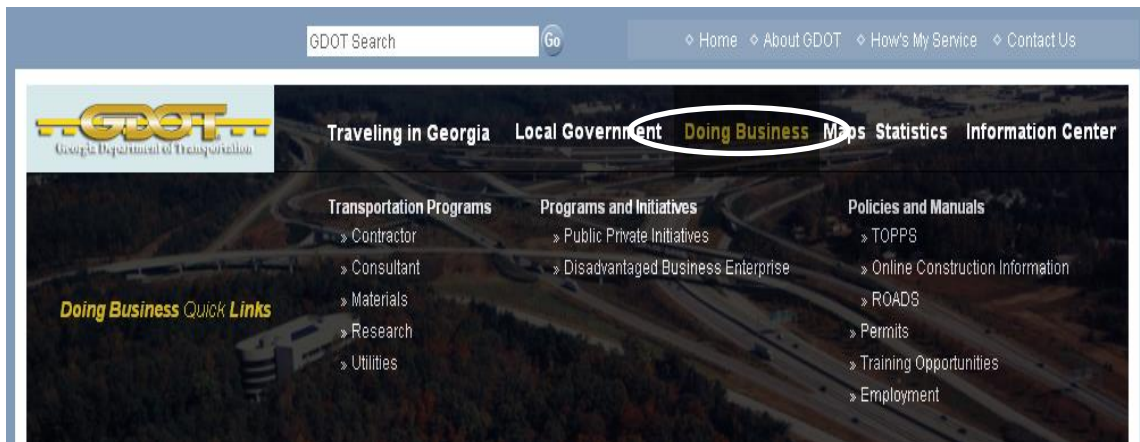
GDOT Search Go

◇ Home ◇ About GDOT ◇ How's My Service ◇ Contact Us

GDOT
Georgia Department of Transportation

Traveling in Georgia Local Government Doing Business Maps Statistics Information Center

Transportation Programs
» Contractor
» Consultant
» Materials
» Research
» Utilities

Programs and Initiatives
» Public Private Initiatives
» Disadvantaged Business Enterprise

Policies and Manuals
» TOPPS
» Online Construction Information
» ROADS
» Permits
» Training Opportunities
» Employment

Doing Business Quick Links